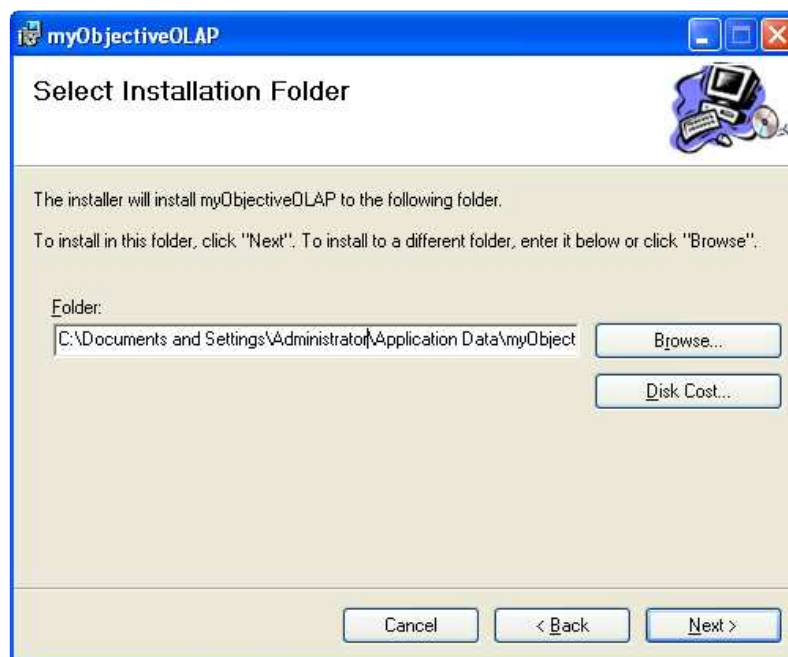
myObjectiveOLAP

Select Installation Folder

The installer will install myObjectiveOLAP to the following folder.

To install in this folder, click "Next". To install to a different folder, enter it below or click "Browse".

Folder:

C:\Documents and Settings\Administrator\Application Data\myObject

Browse...

Disk Cost...

Cancel

< Back

Next >